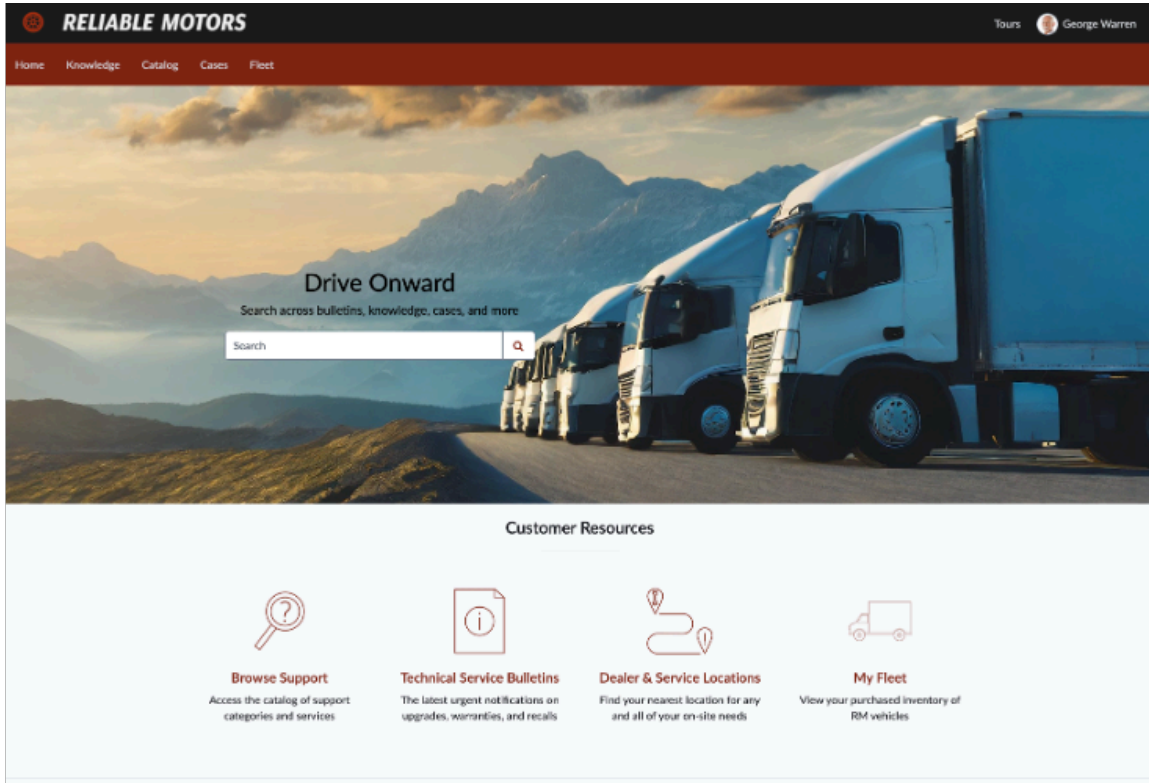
RELIABLE MOTORS

Tours George Warren

Home Knowledge Catalog Cases Fleet

Drive Onward

Search across bulletins, knowledge, cases, and more

Search

Customer Resources

Browse Support
Access the catalog of support categories and services

Technical Service Bulletins
The latest urgent notifications on upgrades, warranties, and recalls

Dealer & Service Locations
Find your nearest location for any and all of your on-site needs

My Fleet
View your purchased inventory of RM vehicles